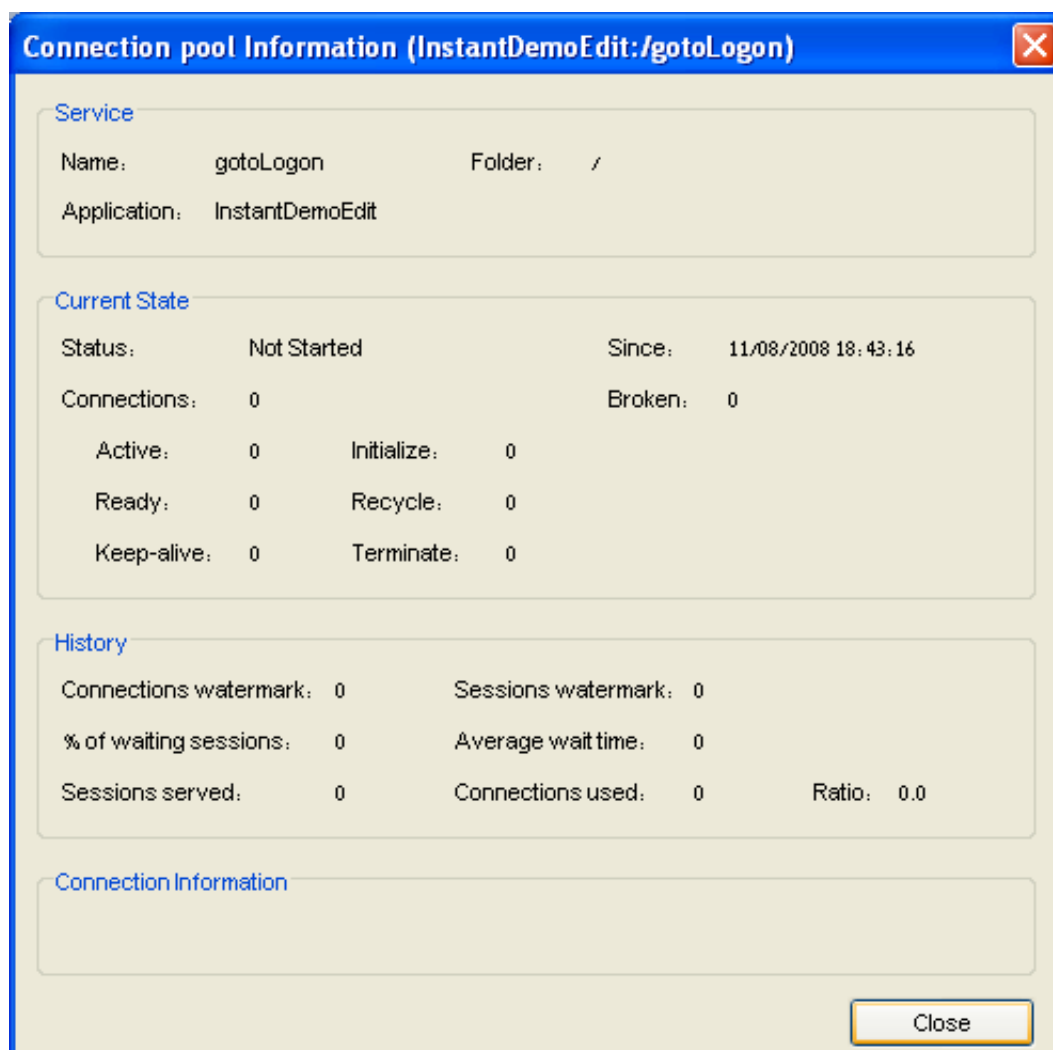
Connection pool Information (InstantDemoEdit:/gotoLogon)

Service

Name: gotoLogon Folder: /

Application: InstantDemoEdit

Current State

Status: Not Started Since: 11/08/2008 18:43:16

Connections: 0 Broken: 0

Active: 0 Initialize: 0

Ready: 0 Recycle: 0

Keep-alive: 0 Terminate: 0

History

Connections watermark: 0 Sessions watermark: 0

% of waiting sessions: 0 Average wait time: 0

Sessions served: 0 Connections used: 0 Ratio: 0.0

Connection Information

Close